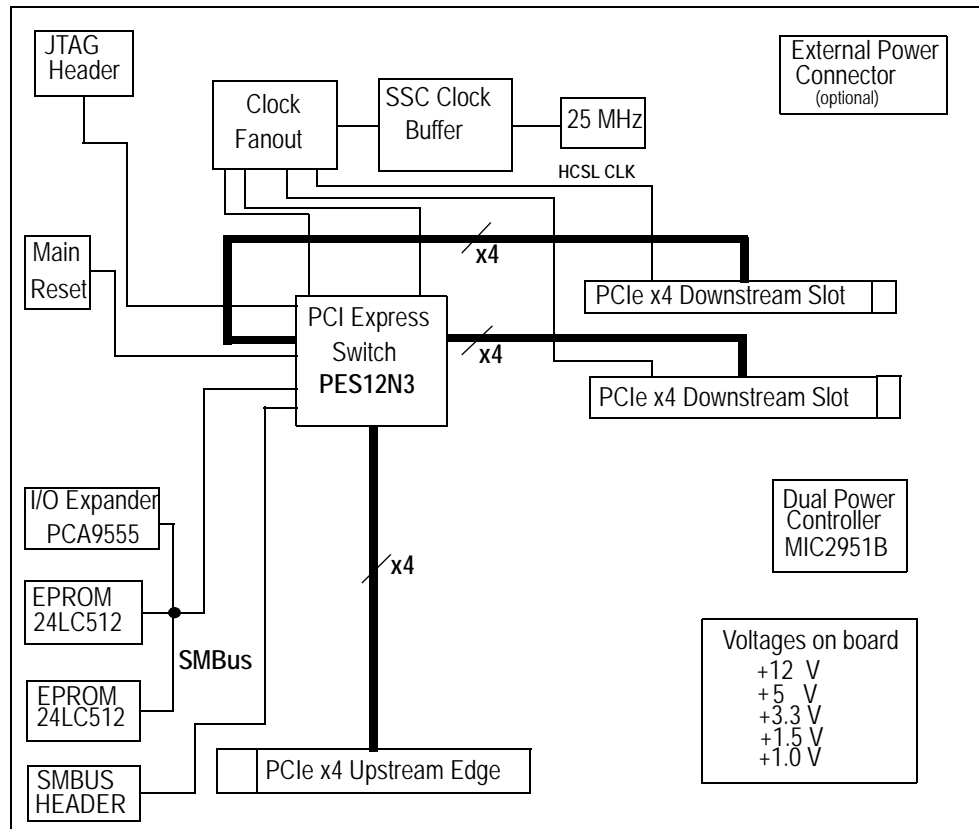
JTAG Header

Clock Fanout

SSC Clock Buffer

25 MHz

External Power Connector (optional)

HCSL CLK

Main Reset

x4

PCIe x4 Downstream Slot

PCI Express Switch PES12N3

x4

PCIe x4 Downstream Slot

I/O Expander PCA9555

EPROM 24LC512

x4

Dual Power Controller MIC2951B

SMBus

EPROM 24LC512

Voltages on board
+12 V
+5 V
+3.3 V
+1.5 V
+1.0 V

SMBUS HEADER

PCIe x4 Upstream Edge